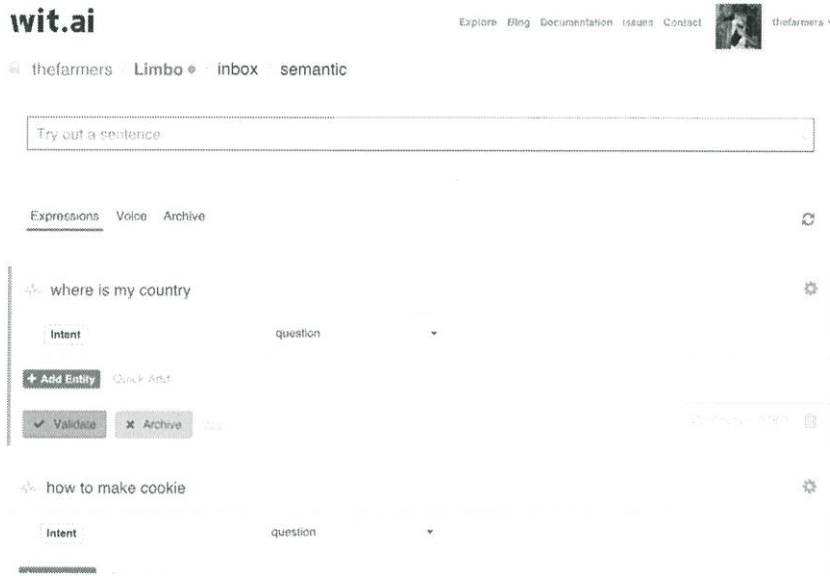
wit.ai

Explore Blog Documentation Issues Contact thefarmers

thefarmers / Limbo / inbox / semantic

Try out a sentence

Expressions Voice Archive

where is my country

Intent question

+ Add Entity Quick Add

✔ Validate ✖ Archive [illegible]

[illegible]

how to make cookie

Intent question